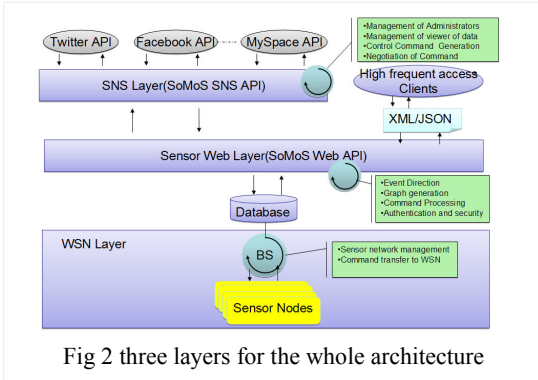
Twitter API

Facebook API

MySpace API

•Management of Administrators
•Management of viewer of data
•Control Command Generation
•Negotiation of Command

SNS Layer(SoMoS SNS API)

High frequent access Clients

XML/JSON

Sensor Web Layer(SoMoS Web API)

•Event Direction
•Graph generation
•Command Processing
•Authentication and security

Database

WSN Layer

BS

•Sensor network management
•Command transfer to WSN

Sensor Nodes

Fig 2 three layers for the whole architecture